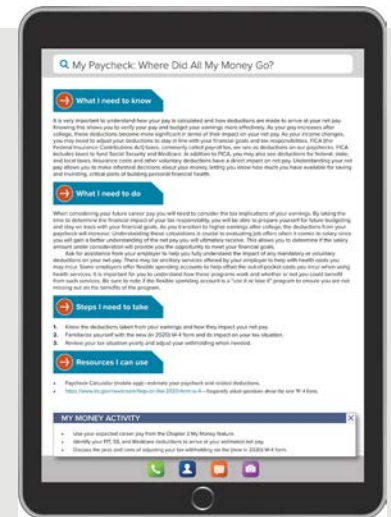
My Paycheck: Where Did All My Money Go?

What I need to know

It is very important to understand how your pay is calculated and how deductions are made to arrive at your net pay. Knowing this allows you to verify your pay and budget your earnings more effectively. As your pay increases after college, these deductions become more significant in terms of their impact on your net pay. As your income changes, you may need to adjust your deductions to stay in line with your financial goals and tax responsibilities. FICA (the Federal Insurance Contributions Act) taxes, commonly called payroll tax, are seen as deductions on your paychecks. FICA includes taxes to fund Social Security and Medicare. In addition to FICA, you may also see deductions for federal, state, and local taxes. Insurance costs and other voluntary deductions have a direct impact on net pay. Understanding your net pay allows you to make informed decisions about your money, letting you know how much you have available for saving and investing, critical parts of building personal financial health.

What I need to do

When considering your future career pay you will need to consider the tax implications of your earnings. By taking the time to determine the financial impact of your tax responsibility, you will be able to prepare yourself for future budgeting and stay on track with your financial goals. As you transition to higher earnings after college, the deductions from your paycheck will increase. Understanding these calculations is crucial to evaluating job offers when it comes to salary since you will gain a better understanding of the net pay you will ultimately receive. This allows you to determine if the salary amount under consideration will provide you the opportunity to meet your financial goals.

Ask for assistance from your employer to help you fully understand the impact of any mandatory or voluntary deductions on your net pay. There may be ancillary services offered by your employer to help with health costs you may incur. Some employers offer flexible spending accounts to help offset the out-of-pocket costs you incur when using health services. It is important for you to understand how these programs work and whether or not you could benefit from such services. Be sure to note if the flexible spending account is a "use it or lose it" program to ensure you are not missing out on the benefits of the program.

Steps I need to take

1. Know the deductions taken from your earnings and how they impact your net pay.
2. Familiarize yourself with the new 2020 W-4 form and its impact on your tax situation.
3. Review your tax situation yearly and adjust your withholding when needed.

Resources I can use

• Paycheck Calculator (mobile app)—estimate your paycheck and related deductions.
• https://www.irs.gov/newsroom/faqs-on-the-2020-form-w-4—frequently asked questions about the new W-4 form.

MY MONEY ACTIVITY

• Use your expected career pay from the Chapter 2 My Money feature.
• Identify your FIT, SS, and Medicare deductions to arrive at your estimated net pay.
• Discuss the pros and cons of adjusting your tax withholding via the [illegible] W-4 form.